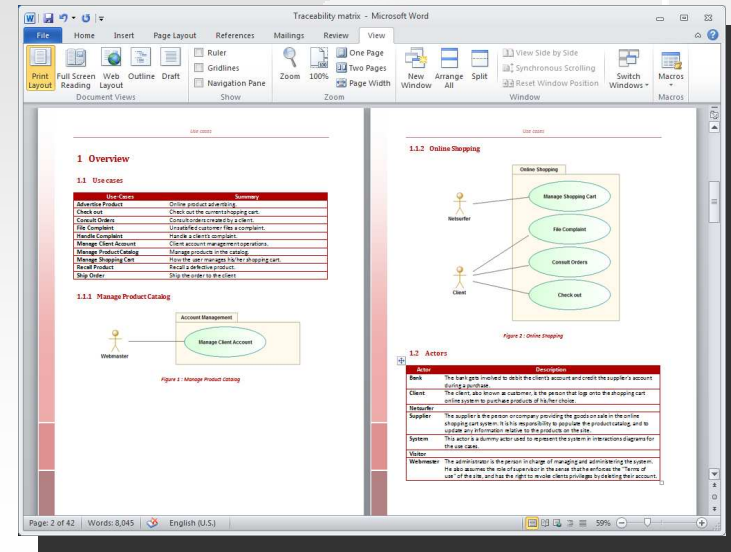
Traceability matrix - Microsoft Word

File Home Insert Page Layout References Mailings Review View

Print Layout Full Screen Reading Web Layout Outline Draft
Document Views
Ruler
Gridlines
Navigation Pane
Show
Zoom 100%
One Page
Two Pages
Page Width
Zoom
New Window Arrange All Split
View Side by Side
Synchronous Scrolling
Reset Window Position
Switch Windows
Window
Macros
Macros

Use cases

1 Overview

1.1 Use cases

| Use-Cases | Summary |
|---|---|
| Advertise Product | Online product advertising. |
| Check out | Check out the current shopping cart. |
| Consult Orders | Consult orders created by a client. |
| File Complaint | Unsatisfied customer files a complaint. |
| Handle Complaint | Handle a client's complaint. |
| Manage Client Account | Client account management operations. |
| Manage Product Catalog | Manage products in the catalog. |
| Manage Shopping Cart | How the user manages his/her shopping cart. |
| Recall Product | Recall a defective product. |
| Ship Order | Ship the order to the client. |

1.1.1 Manage Product Catalog

Account Management
Webmaster
Manage Client Account

Figure 1 : Manage Product Catalog

Use cases

1.1.2 Online Shopping

Online Shopping
Netsurfer
Client
Manage Shopping Cart
File Complaint
Consult Orders
Check out

Figure 2 : Online Shopping

1.2 Actors

| Actor | Description |
|---|---|
| Bank | The bank gets involved to debit the client's account and credit the supplier's account during a purchase. |
| Client | The client, also known as customer, is the person that logs onto the shopping cart online system to purchase products of his/her choice. |
| Netsurfer | |
| Supplier | The supplier is the person or company providing the goods on sale in the online shopping cart system. It is his responsibility to populate the product catalog, and to update any information relative to the products on the site. |
| System | This actor is a dummy actor used to represent the system in interactions diagrams for the use cases. |
| Visitor | |
| Webmaster | The administrator is the person in charge of managing and administering the system. He also assumes the role of supervisor in the sense that he enforces the "Terms of use" of the site, and has the right to revoke clients privileges by deleting their account. |

Page: 2 of 42 | Words: 8,045 | English (U.S.) | 59%